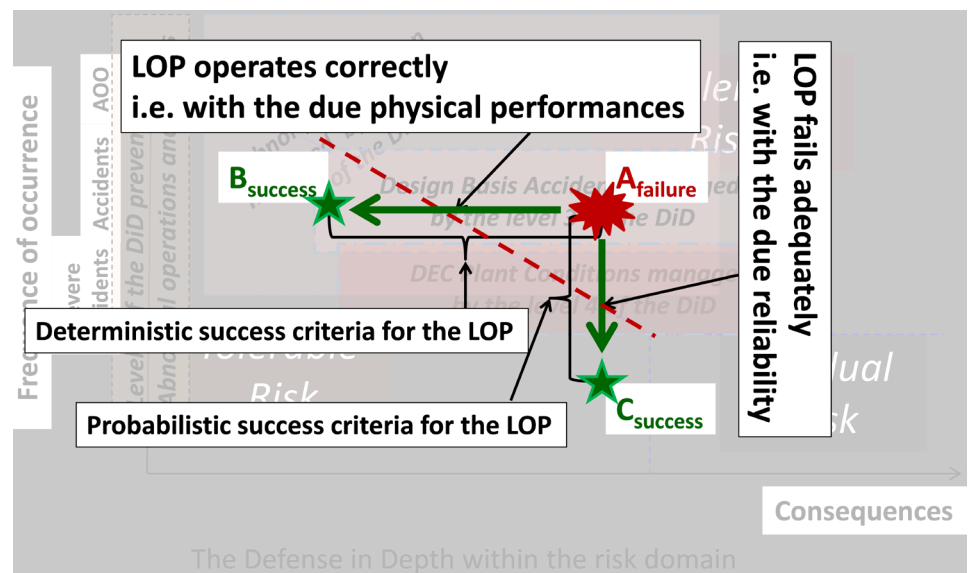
LOP operates correctly
i.e. with the due physical performances

LOP fails adequately
i.e. with the due reliability

$B_{success}$

$A_{failure}$

$C_{success}$

Deterministic success criteria for the LOP

Probabilistic success criteria for the LOP

Frequence of occurrence

AOO

Accidents

Severe Accidents

Design Basis Accidents managed by the level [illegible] the DiD

DEC Plant Conditions managed by the level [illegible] the DiD

Tolerable Risk

Residual Risk

Consequences

The Defense in Depth within the risk domain